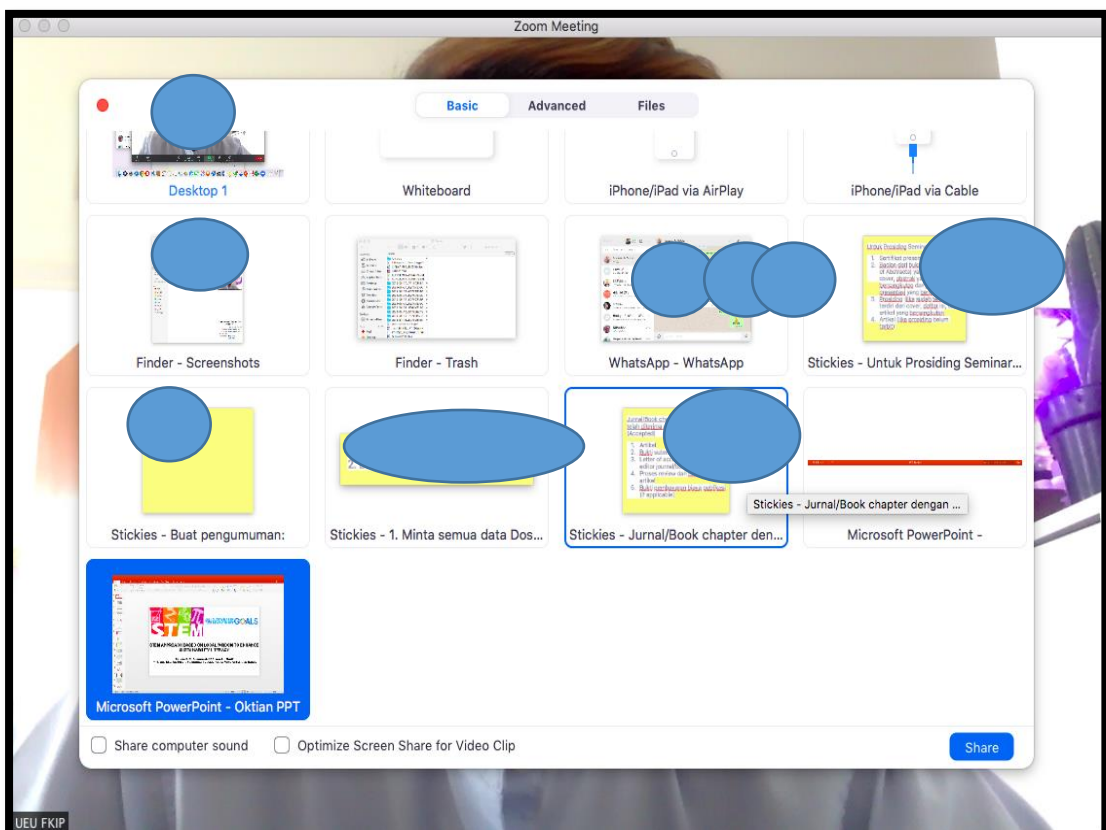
Zoom Meeting

Basic
Advanced
Files

Desktop 1
Whiteboard
iPhone/iPad via AirPlay
iPhone/iPad via Cable

Finder - Screenshots
Finder - Trash
WhatsApp - WhatsApp
Stickies - Untuk Prosiding Seminar...

Stickies - Buat pengumuman:
Stickies - 1. Minta semua data Dos...
Stickies - Jurnal/Book chapter den...
Stickies - Jurnal/Book chapter dengan ...
Microsoft PowerPoint -

Microsoft PowerPoint - Oktian PPT

Share computer sound
Optimize Screen Share for Video Clip
Share

UEU FKIP